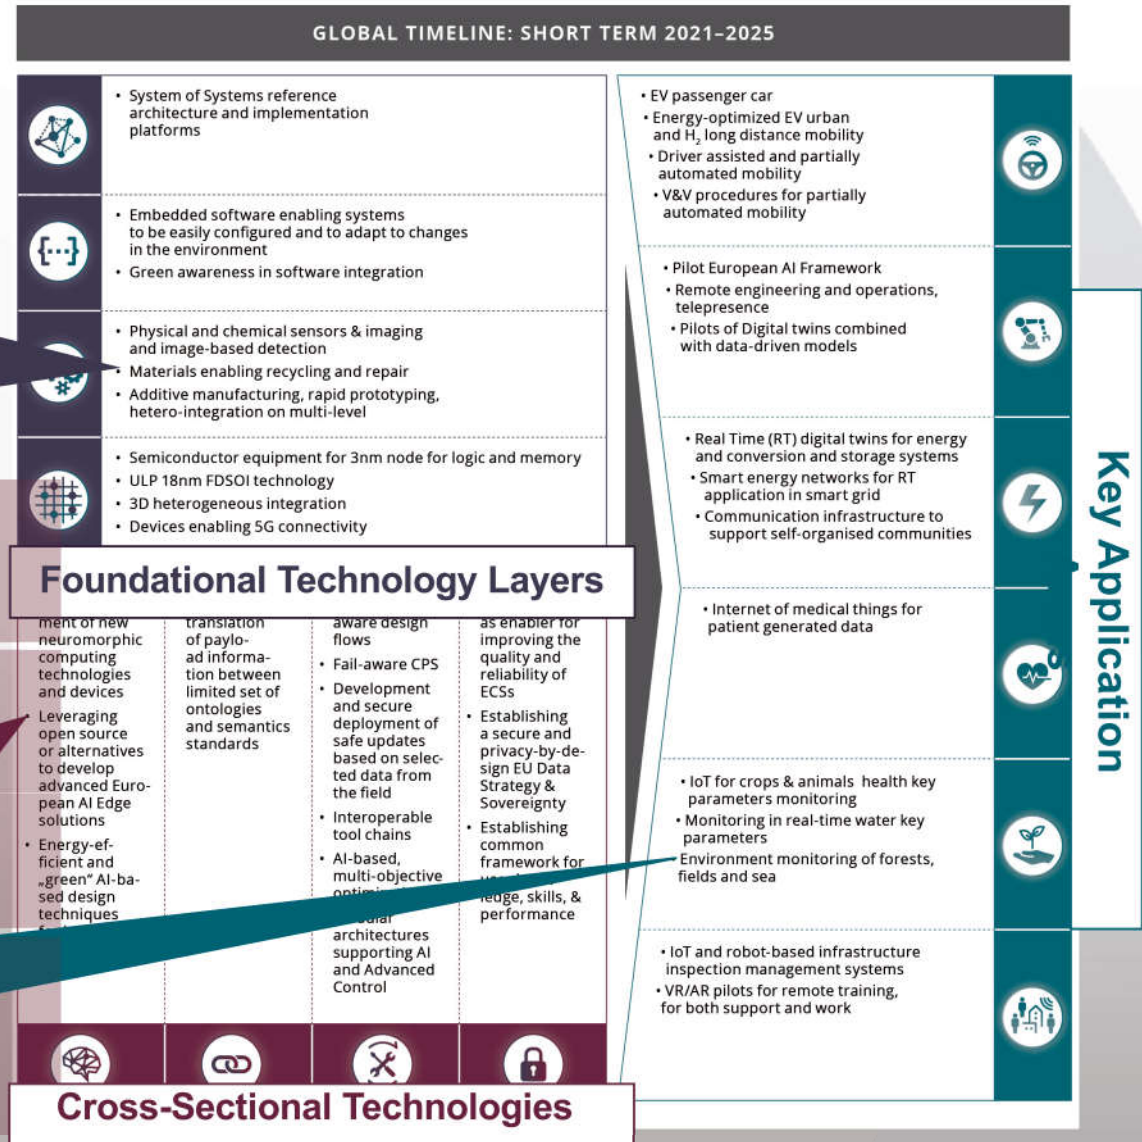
GLOBAL TIMELINE: SHORT TERM 2021–2025

• System of Systems reference architecture and implementation platforms

• Embedded software enabling systems to be easily configured and to adapt to changes in the environment
• Green awareness in software integration

• Physical and chemical sensors & imaging and image-based detection
• Materials enabling recycling and repair
• Additive manufacturing, rapid prototyping, hetero-integration on multi-level

• Semiconductor equipment for 3nm node for logic and memory
• ULP 18nm FDSOI technology
• 3D heterogeneous integration
• Devices enabling 5G connectivity

Foundational Technology Layers

ment of new neuromorphic computing technologies and devices
• Leveraging open source or alternatives to develop advanced European AI Edge solutions
• Energy-efficient and „green" AI-based design techniques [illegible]

translation of payload information between limited set of ontologies and semantics standards

aware design flows
• Fail-aware CPS
• Development and secure deployment of safe updates based on selected data from the field
• Interoperable tool chains
• AI-based, multi-objective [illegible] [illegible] architectures supporting AI and Advanced Control

as enabler for improving the quality and reliability of ECSs
• Establishing a secure and privacy-by-design EU Data Strategy & Sovereignty
• Establishing common framework for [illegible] ledge, skills, & performance

Cross-Sectional Technologies

• EV passenger car
• Energy-optimized EV urban and $H_2$ long distance mobility
• Driver assisted and partially automated mobility
• V&V procedures for partially automated mobility

• Pilot European AI Framework
• Remote engineering and operations, telepresence
• Pilots of Digital twins combined with data-driven models

• Real Time (RT) digital twins for energy and conversion and storage systems
• Smart energy networks for RT application in smart grid
• Communication infrastructure to support self-organised communities

• Internet of medical things for patient generated data

• IoT for crops & animals health key parameters monitoring
• Monitoring in real-time water key parameters
• Environment monitoring of forests, fields and sea

• IoT and robot-based infrastructure inspection management systems
• VR/AR pilots for remote training, for both support and work

Key Application